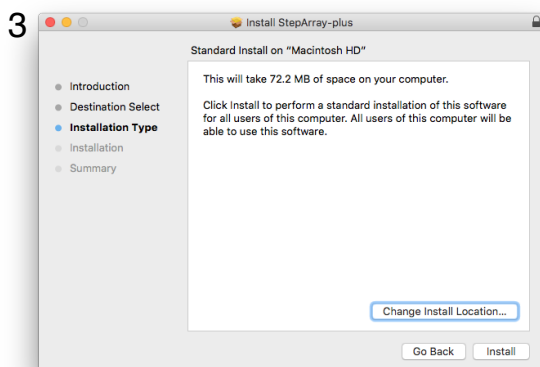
3

Install StepArray-plus

Standard Install on "Macintosh HD"

Introduction
Destination Select
Installation Type
Installation
Summary

This will take 72.2 MB of space on your computer.

Click Install to perform a standard installation of this software for all users of this computer. All users of this computer will be able to use this software.

Change Install Location...

Go Back
Install